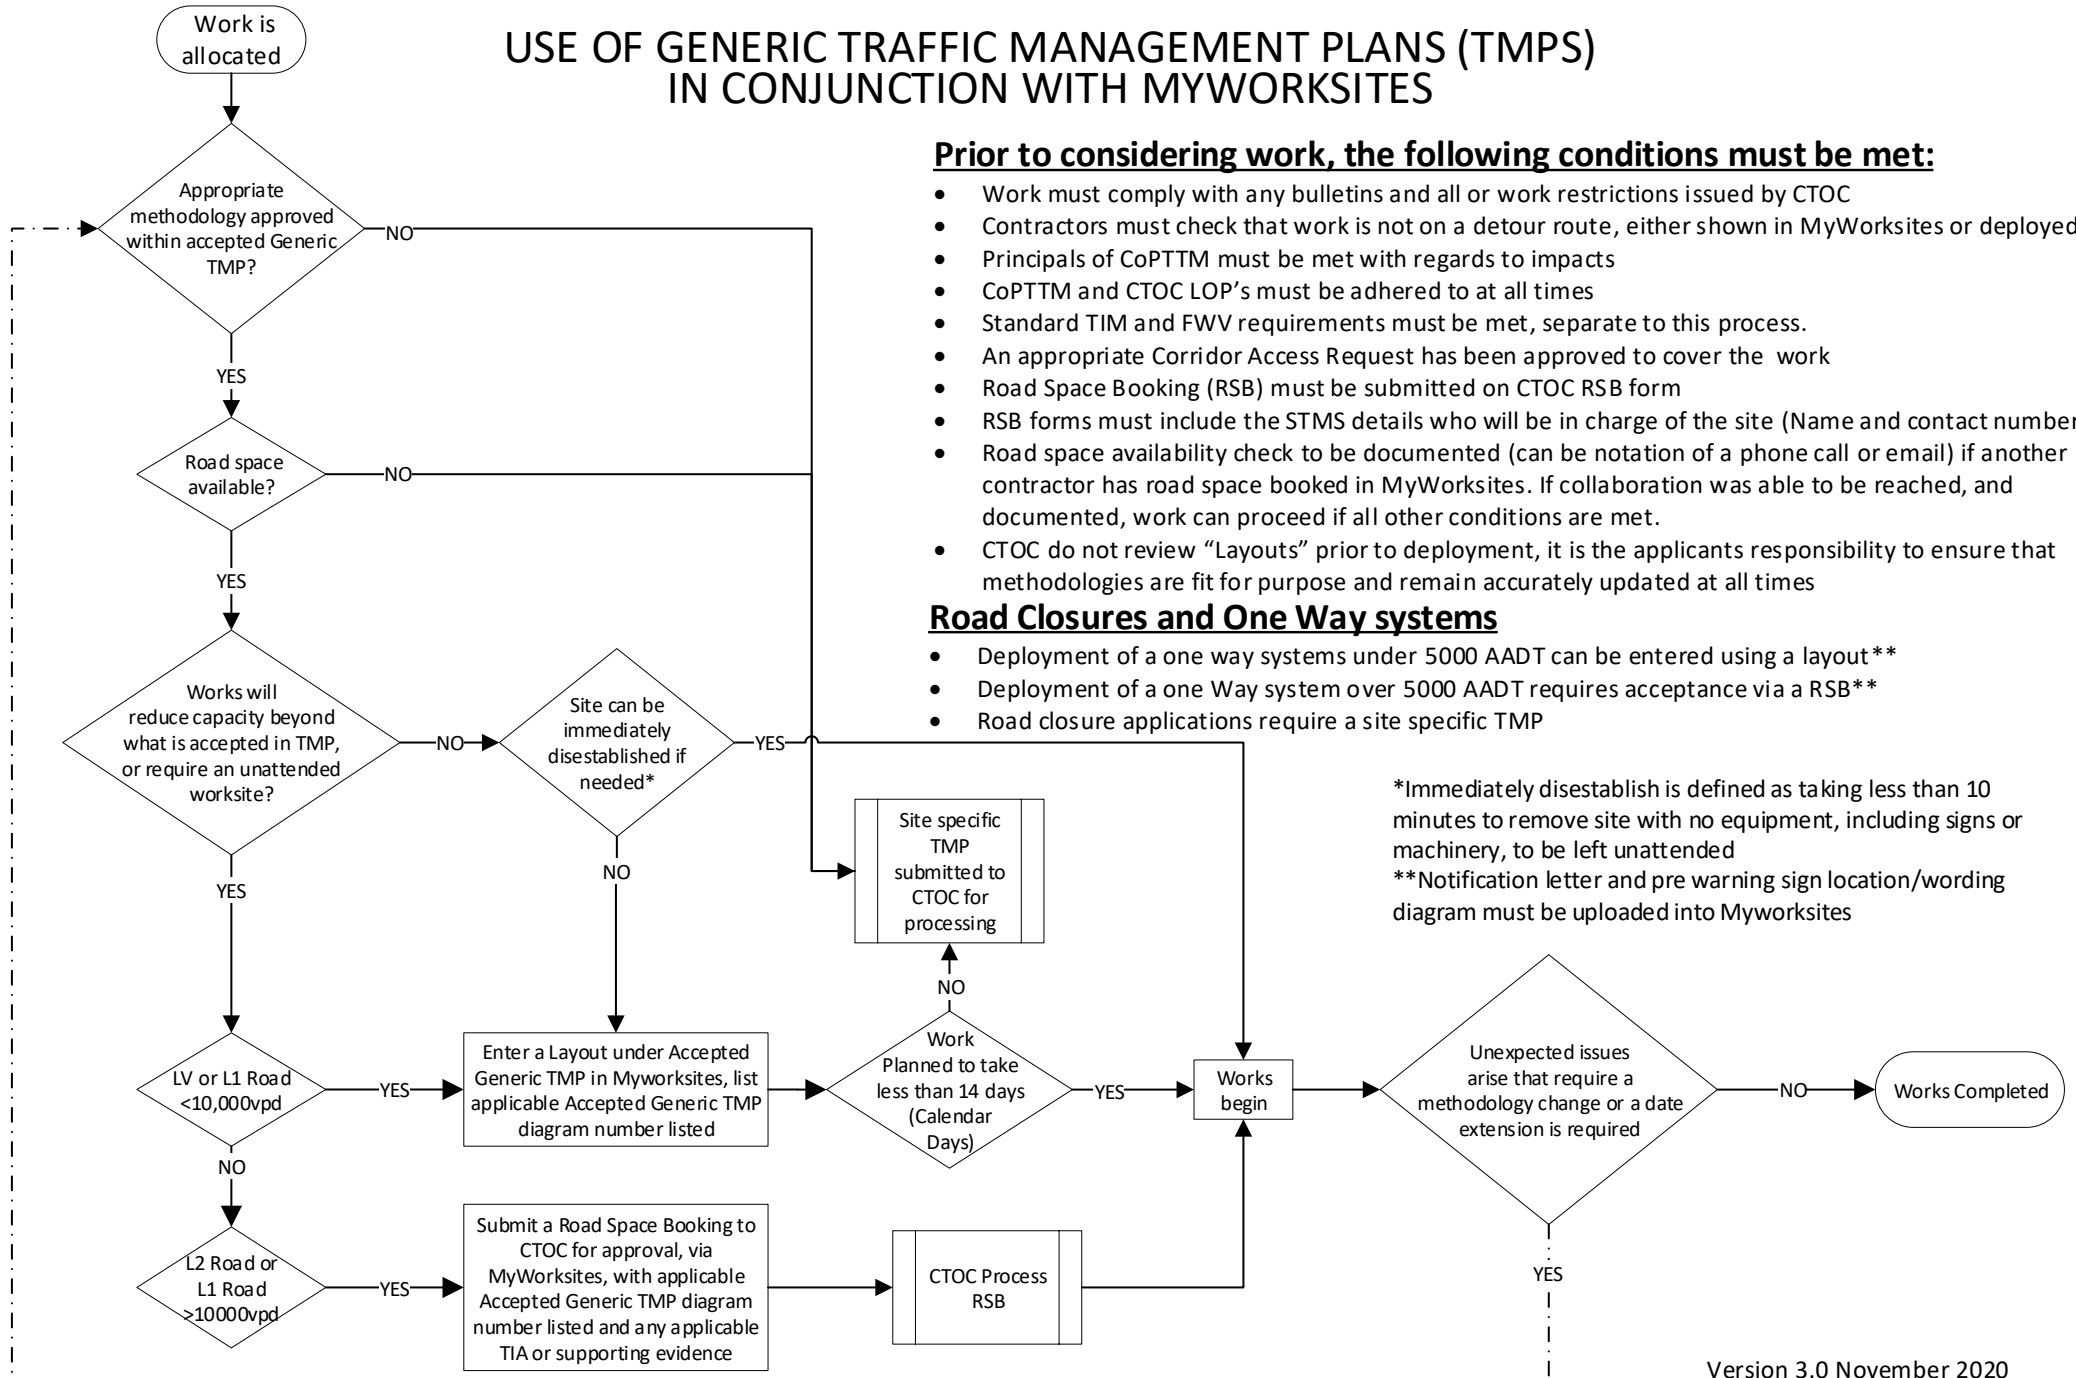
Work is allocated

USE OF GENERIC TRAFFIC MANAGEMENT PLANS (TMPS) IN CONJUNCTION WITH MYWORKSITES

Prior to considering work, the following conditions must be met:

- Work must comply with any bulletins and all or work restrictions issued by CTOC
- Contractors must check that work is not on a detour route, either shown in MyWorksites or deployed
- Principals of CoPTTM must be met with regards to impacts
- CoPTTM and CTOC LOP's must be adhered to at all times
- Standard TIM and FWV requirements must be met, separate to this process.
- An appropriate Corridor Access Request has been approved to cover the work
- Road Space Booking (RSB) must be submitted on CTOC RSB form
- RSB forms must include the STMS details who will be in charge of the site (Name and contact number
- Road space availability check to be documented (can be notation of a phone call or email) if another contractor has road space booked in MyWorksites. If collaboration was able to be reached, and documented, work can proceed if all other conditions are met.
- CTOC do not review "Layouts" prior to deployment, it is the applicants responsibility to ensure that methodologies are fit for purpose and remain accurately updated at all times

Road Closures and One Way systems

- Deployment of a one way systems under 5000 AADT can be entered using a layout**
- Deployment of a one Way system over 5000 AADT requires acceptance via a RSB**
- Road closure applications require a site specific TMP

Appropriate methodology approved within accepted Generic TMP?

NO

YES

Road space available?

NO

YES

Works will reduce capacity beyond what is accepted in TMP, or require an unattended worksite?

NO

Site can be immediately disestablished if needed*

YES

NO

YES

Site specific TMP submitted to CTOC for processing

*Immediately disestablish is defined as taking less than 10 minutes to remove site with no equipment, including signs or machinery, to be left unattended
**Notification letter and pre warning sign location/wording diagram must be uploaded into Myworksites

NO

LV or L1 Road <10,000vpd

YES

Enter a Layout under Accepted Generic TMP in Myworksites, list applicable Accepted Generic TMP diagram number listed

Work Planned to take less than 14 days (Calendar Days)

YES

Works begin

Unexpected issues arise that require a methodology change or a date extension is required

NO

Works Completed

NO

L2 Road or L1 Road >10000vpd

YES

Submit a Road Space Booking to CTOC for approval, via MyWorksites, with applicable Accepted Generic TMP diagram number listed and any applicable TIA or supporting evidence

CTOC Process RSB

YES

Version 3.0 November 2020